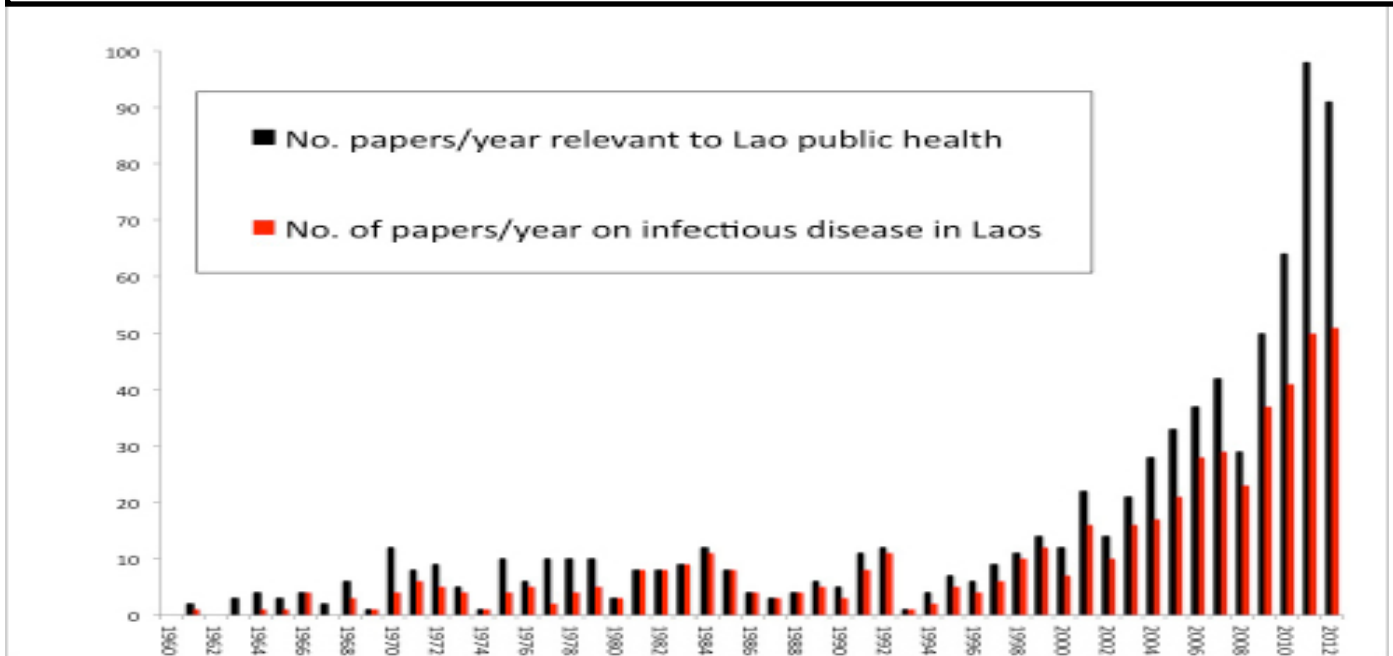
100
90
80
70
60
50
40
30
20
10
0

No. papers/year relevant to Lao public health
No. of papers/year on infectious disease in Laos

1960
1962
1964
1966
1968
1970
1972
1974
1976
1978
1980
1982
1984
1986
1988
1990
1992
1994
1996
1998
2000
2002
2004
2006
2008
2010
2012